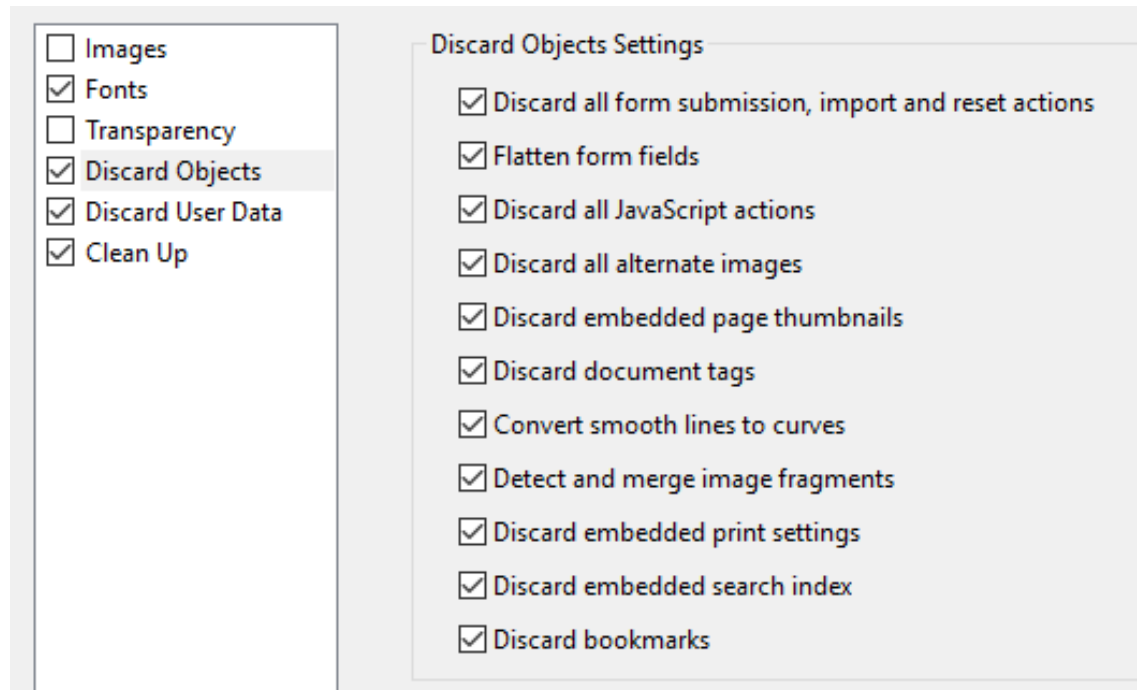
☐ Images
☑ Fonts
☐ Transparency
☑ Discard Objects
☑ Discard User Data
☑ Clean Up

Discard Objects Settings

☑ Discard all form submission, import and reset actions
☑ Flatten form fields
☑ Discard all JavaScript actions
☑ Discard all alternate images
☑ Discard embedded page thumbnails
☑ Discard document tags
☑ Convert smooth lines to curves
☑ Detect and merge image fragments
☑ Discard embedded print settings
☑ Discard embedded search index
☑ Discard bookmarks